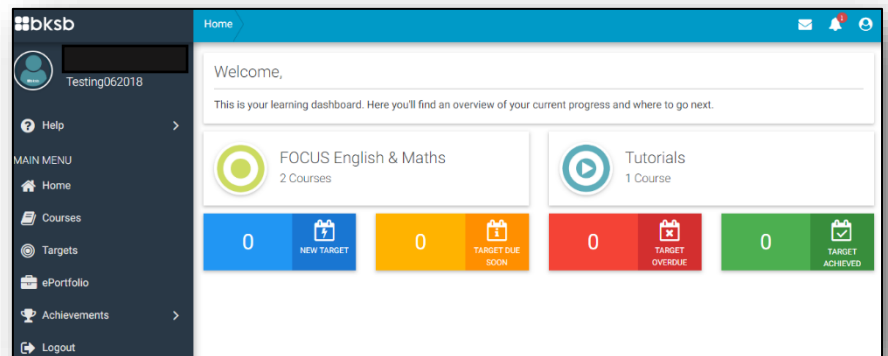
bksb

Home

1

Testing062018

Help

MAIN MENU

Home

Courses

Targets

ePortfolio

Achievements

Logout

Welcome,

This is your learning dashboard. Here you'll find an overview of your current progress and where to go next.

FOCUS English & Maths

2 Courses

Tutorials

1 Course

0

NEW TARGET

0

TARGET DUE SOON

0

TARGET OVERDUE

0

TARGET ACHIEVED